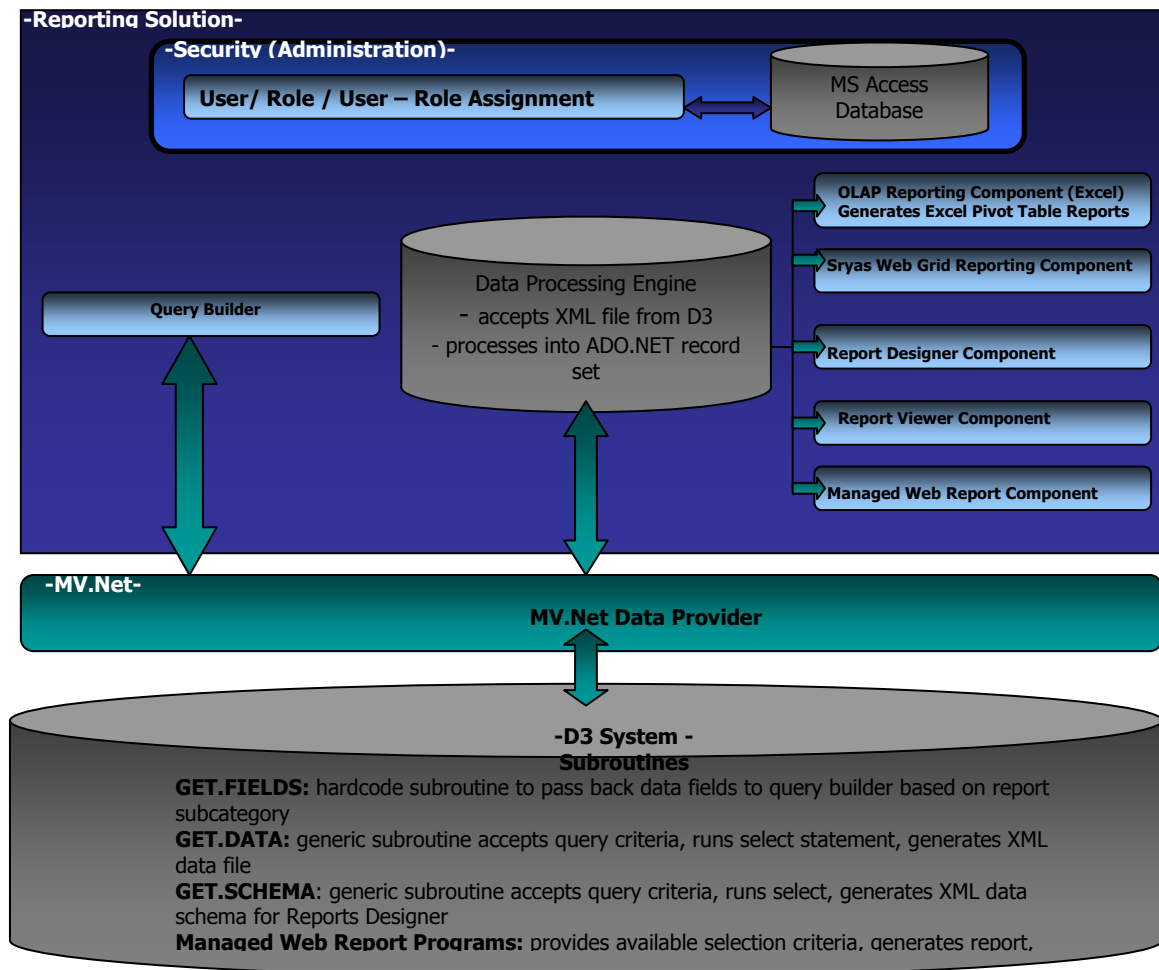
-Reporting Solution-

-Security (Administration)-

User/ Role / User – Role Assignment

MS Access Database

OLAP Reporting Component (Excel) Generates Excel Pivot Table Reports

Sryas Web Grid Reporting Component

Data Processing Engine
- accepts XML file from D3
- processes into ADO.NET record set

Query Builder

Report Designer Component

Report Viewer Component

Managed Web Report Component

-MV.Net-

MV.Net Data Provider

-D3 System -
Subroutines

GET.FIELDS: hardcode subroutine to pass back data fields to query builder based on report subcategory

GET.DATA: generic subroutine accepts query criteria, runs select statement, generates XML data file

GET.SCHEMA: generic subroutine accepts query criteria, runs select, generates XML data schema for Reports Designer

Managed Web Report Programs: provides available selection criteria, generates report,